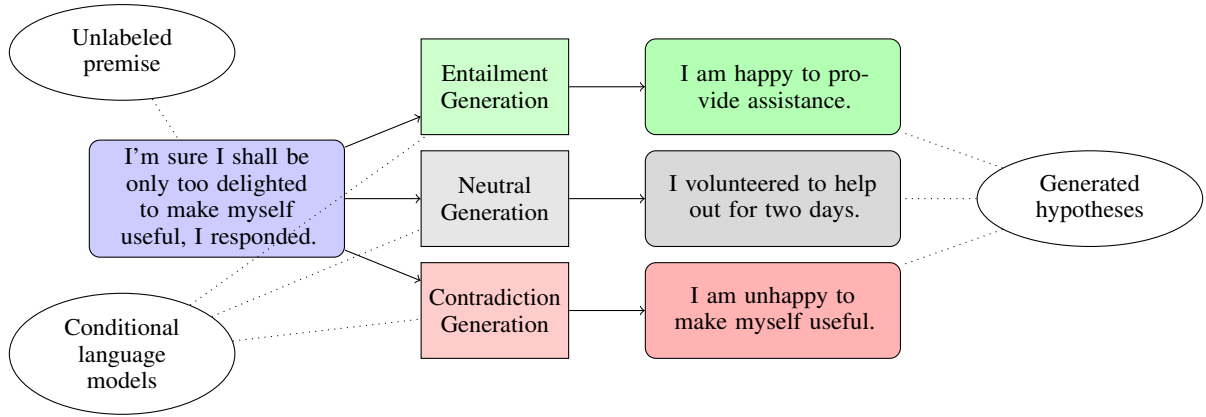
Unlabeled premise

I'm sure I shall be only too delighted to make myself useful, I responded.

Conditional language models

Entailment Generation

Neutral Generation

Contradiction Generation

I am happy to provide assistance.

I volunteered to help out for two days.

I am unhappy to make myself useful.

Generated hypotheses